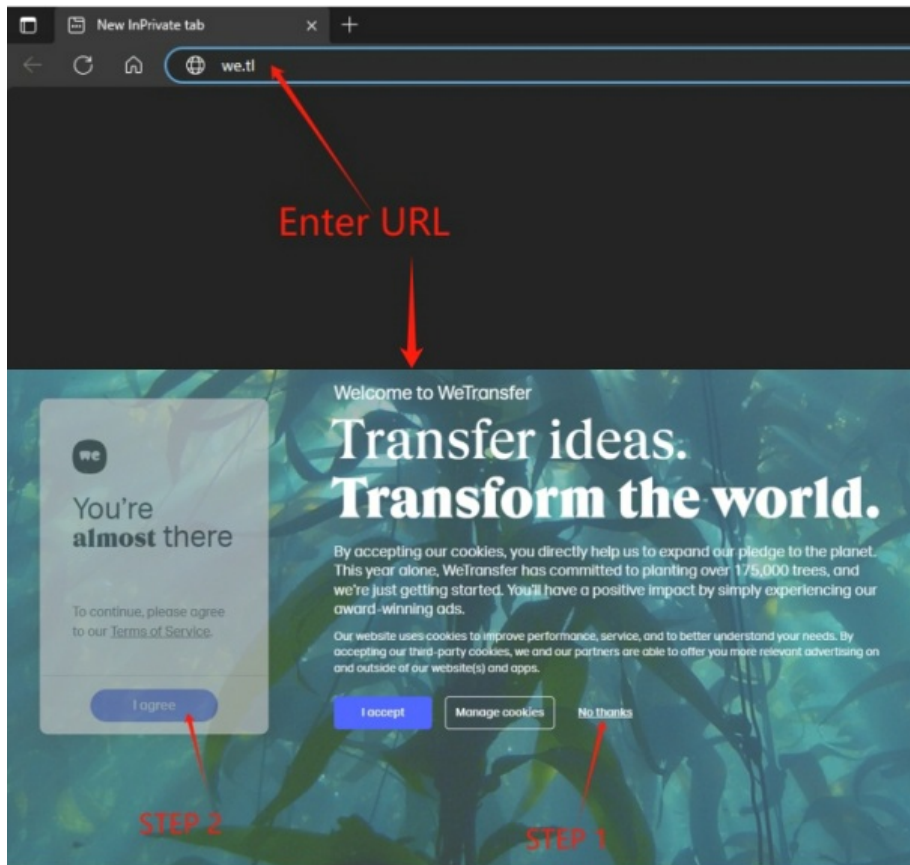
New InPrivate tab

we.tl

Enter URL

we

You're **almost** there

To continue, please agree to our Terms of Service.

I agree

Welcome to WeTransfer

Transfer ideas.
**Transform the world.**

By accepting our cookies, you directly help us to expand our pledge to the planet. This year alone, WeTransfer has committed to planting over 175,000 trees, and we're just getting started. You'll have a positive impact by simply experiencing our award-winning ads.

Our website uses cookies to improve performance, service, and to better understand your needs. By accepting our third-party cookies, we and our partners are able to offer you more relevant advertising on and outside of our website(s) and apps.

I accept Manage cookies No thanks

STEP 2

STEP 1